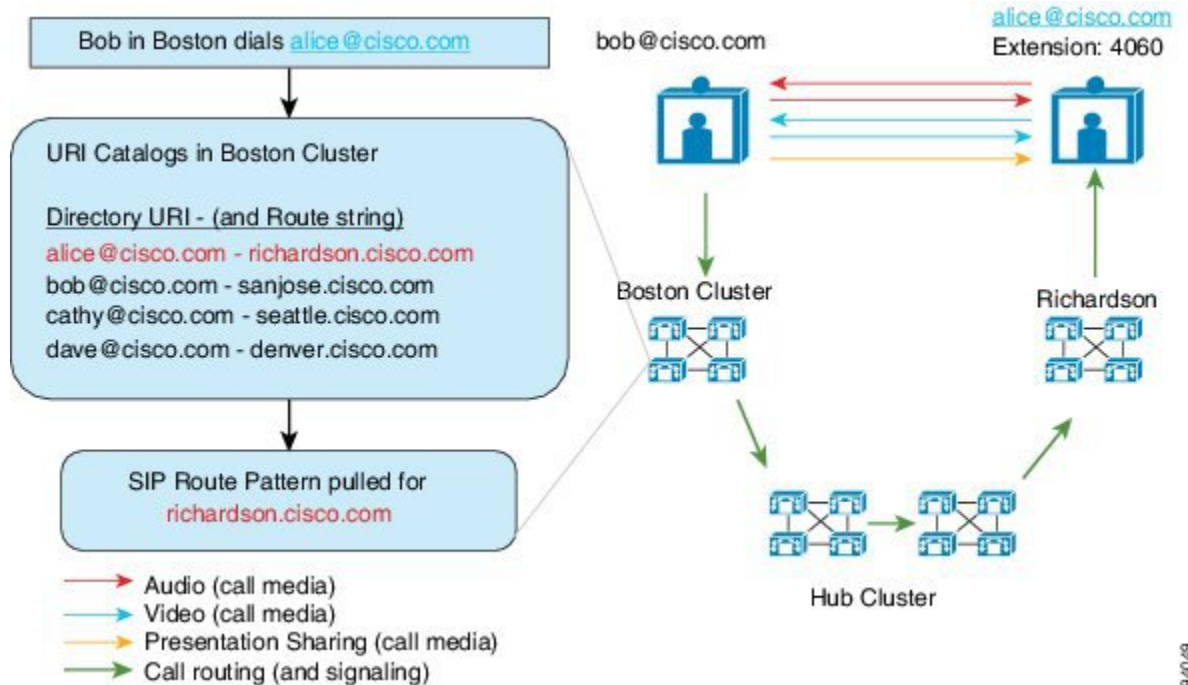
Bob in Boston dials alice@cisco.com

URI Catalogs in Boston Cluster

Directory URI - (and Route string)
alice@cisco.com - richardson.cisco.com
bob@cisco.com - sanjose.cisco.com
cathy@cisco.com - seattle.cisco.com
dave@cisco.com - denver.cisco.com

SIP Route Pattern pulled for richardson.cisco.com

Audio (call media)
Video (call media)
Presentation Sharing (call media)
Call routing (and signaling)

bob@cisco.com

alice@cisco.com
Extension: 4060

Boston Cluster

Richardson

Hub Cluster

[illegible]